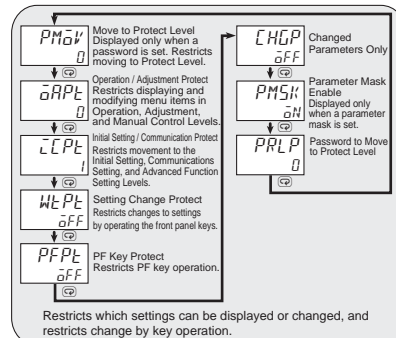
PMōV
0
Move to Protect Level
Displayed only when a password is set. Restricts moving to Protect Level.

ōAPT
0
Operation / Adjustment Protect
Restricts displaying and modifying menu items in Operation, Adjustment, and Manual Control Levels.

ICPT
1
Initial Setting / Communication Protect
Restricts movement to the Initial Setting, Communications Setting, and Advanced Function Setting Levels.

WTPT
ōFF
Setting Change Protect
Restricts changes to settings by operating the front panel keys.

PFPT
ōFF
PF Key Protect
Restricts PF key operation.

CHGP
ōFF
Changed Parameters Only

PMSK
ōN
Parameter Mask Enable
Displayed only when a parameter mask is set.

PRLP
0
Password to Move to Protect Level

Restricts which settings can be displayed or changed, and restricts change by key operation.